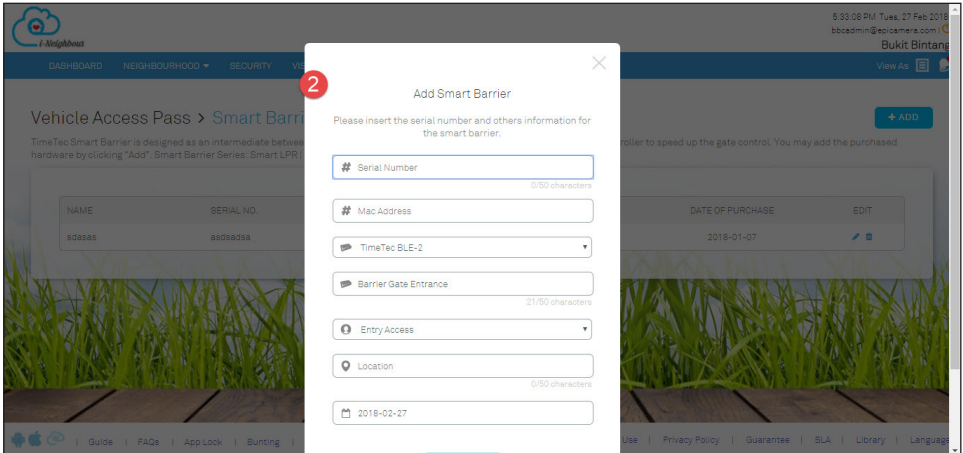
i-Neighbour

5:33:08 PM Tues, 27 Feb 2018
bbcadmin@epicamera.com
Bukit Bintang

DASHBOARD NEIGHBOURHOOD ▾ SECURITY VIS

View As

Vehicle Access Pass > Smart Barri

+ ADD

TimeTec Smart Barrier is designed as an intermediate betwe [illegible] roller to speed up the gate control. You may add the purchased hardware by clicking "Add". Smart Barrier Series: Smart LPR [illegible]

| NAME | SERIAL NO. | DATE OF PURCHASE | EDIT |
|---|---|---|---|
| sdasas | asdsadsa | 2018-01-07 | |

2

Add Smart Barrier

Please insert the serial number and others information for the smart barrier.

Serial Number
0/50 characters

Mac Address

TimeTec BLE-2

Barrier Gate Entrance
21/50 characters

Entry Access

Location
0/50 characters

2018-02-27

Guide | FAQs | App Lock | Bunting | Use | Privacy Policy | Guarantee | SLA | Library | Language